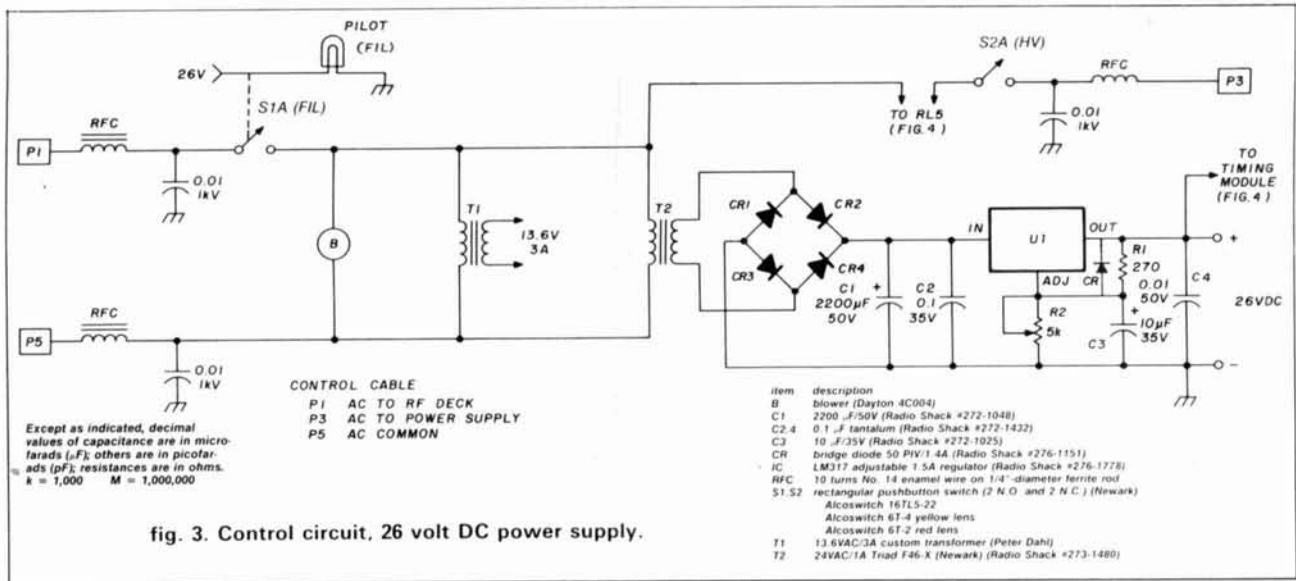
PILOT (FIL)

26V

S1A (FIL)

RFC

P1

0.01 1kV

B

T1

13.6V 3A

TO RL5 (FIG. 4)

S2A (HV)

RFC

P3

0.01 1kV

T2

CR1

CR2

CR3

CR4

IN

U1

OUT

ADJ

CR

R1 270

TO TIMING MODULE (FIG. 4)

+

C1 2200μF 50V

C2 0.1 35V

R2 5k

0.01 50V

C3 10μF 35V

C4

26VDC

−

RFC

P5

0.01 1kV

CONTROL CABLE
P1 AC TO RF DECK
P3 AC TO POWER SUPPLY
P5 AC COMMON

Except as indicated, decimal values of capacitance are in microfarads (μF); others are in picofarads (pF); resistances are in ohms.
k = 1,000 M = 1,000,000

fig. 3. Control circuit, 26 volt DC power supply.

| item | description |
|---|---|
| B | blower (Dayton 4C004) |
| C1 | 2200 μF/50V (Radio Shack #272-1048) |
| C2,4 | 0.1 μF tantalum (Radio Shack #272-1432) |
| C3 | 10 μF/35V (Radio Shack #272-1025) |
| CR | bridge diode 50 PIV/1.4A (Radio Shack #276-1151) |
| IC | LM317 adjustable 1.5A regulator (Radio Shack #276-1778) |
| RFC | 10 turns No. 14 enamel wire on 1/4"-diameter ferrite rod |
| S1,S2 | rectangular pushbutton switch (2 N.O. and 2 N.C.) (Newark) Alcoswitch 16TL5-22 Alcoswitch 6T-4 yellow lens Alcoswitch 6T-2 red lens |
| T1 | 13.6VAC/3A custom transformer (Peter Dahl) |
| T2 | 24VAC/1A Triad F46-X (Newark) (Radio Shack #273-1480) |